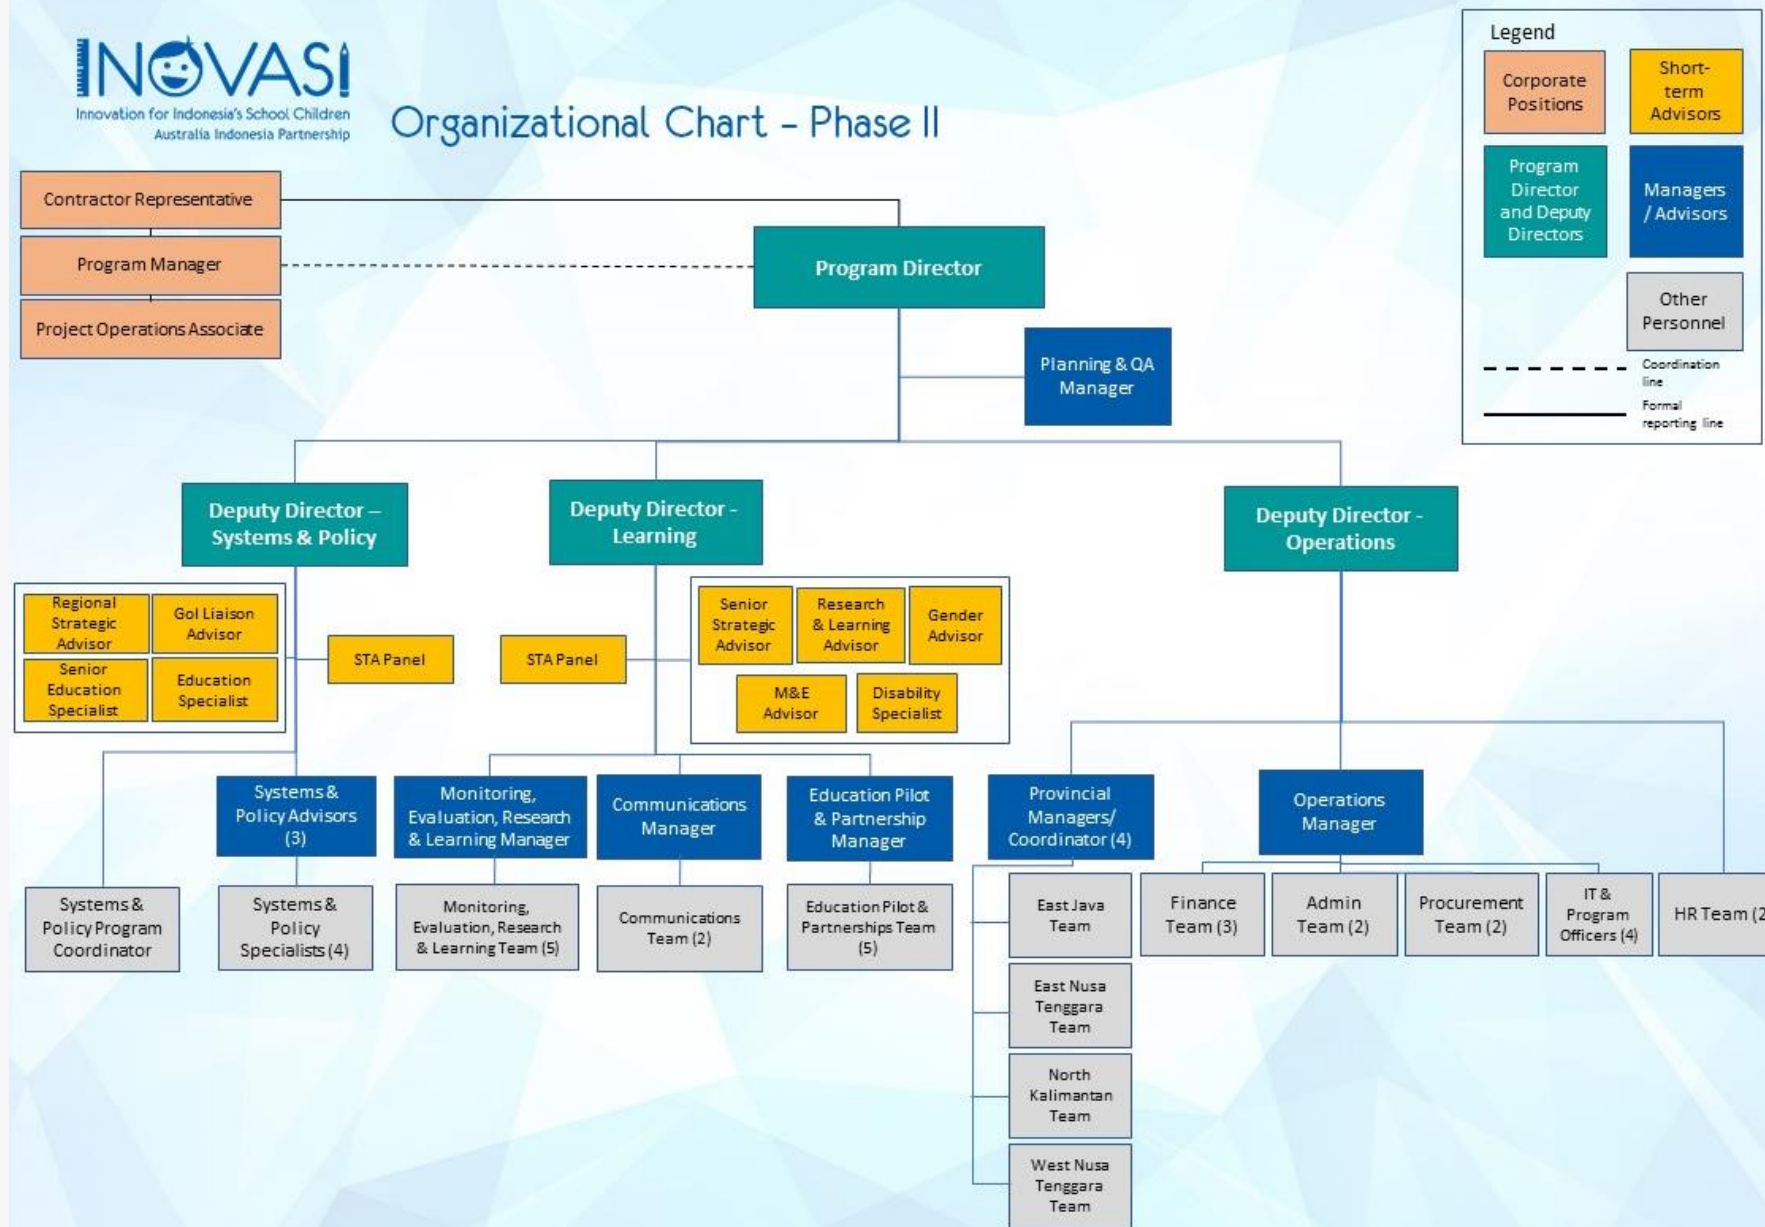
INOVASI
Innovation for Indonesia's School Children
Australia Indonesia Partnership

Organizational Chart – Phase II

Legend
Corporate Positions
Short-term Advisors
Program Director and Deputy Directors
Managers / Advisors
Other Personnel
Coordination line
Formal reporting line

Contractor Representative
Program Manager
Project Operations Associate

Program Director
Planning & QA Manager

Deputy Director – Systems & Policy
Deputy Director - Learning
Deputy Director - Operations

Regional Strategic Advisor
GoI Liaison Advisor
Senior Education Specialist
Education Specialist
STA Panel
STA Panel
Senior Strategic Advisor
Research & Learning Advisor
Gender Advisor
M&E Advisor
Disability Specialist

Systems & Policy Advisors (3)
Monitoring, Evaluation, Research & Learning Manager
Communications Manager
Education Pilot & Partnership Manager
Provincial Managers/ Coordinator (4)
Operations Manager

Systems & Policy Program Coordinator
Systems & Policy Specialists (4)
Monitoring, Evaluation, Research & Learning Team (5)
Communications Team (2)
Education Pilot & Partnerships Team (5)
East Java Team
Finance Team (3)
Admin Team (2)
Procurement Team (2)
IT & Program Officers (4)
HR Team (2
East Nusa Tenggara Team
North Kalimantan Team
West Nusa Tenggara Team